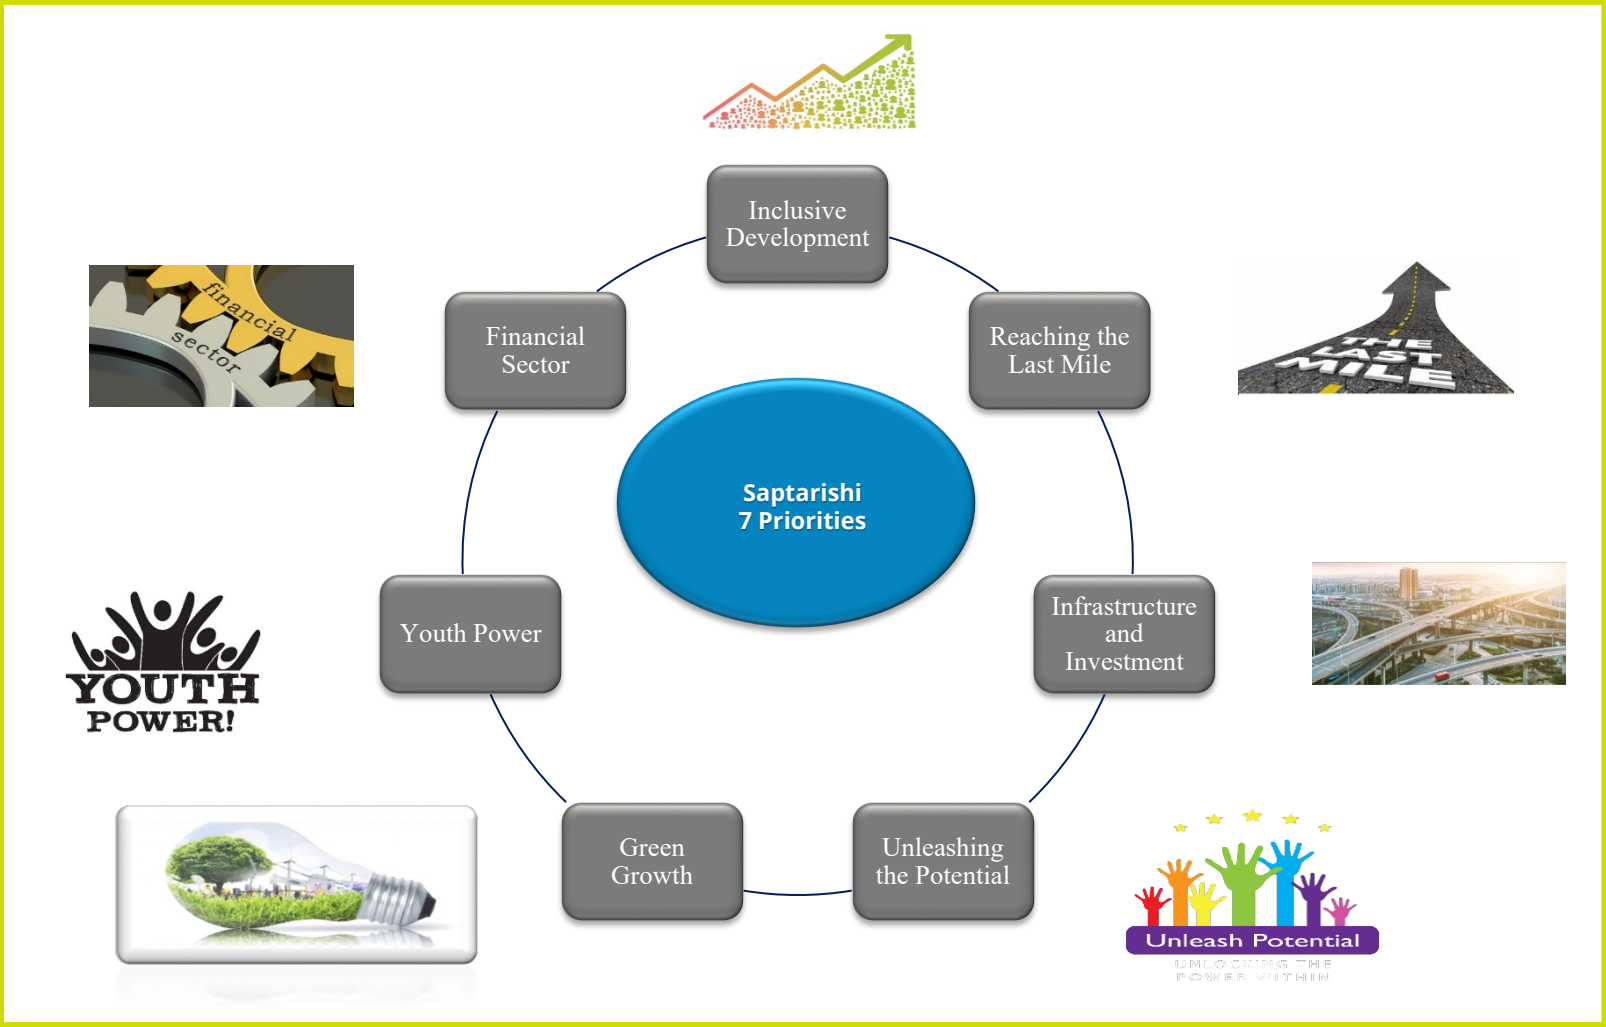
Inclusive Development

financial
sector

Financial Sector

Reaching the Last Mile

THE LAST MILE

Saptarishi
7 Priorities

Youth Power

YOUTH POWER!

Infrastructure and Investment

Green Growth

Unleashing the Potential

Unleash Potential
UNLOCKING THE POWER WITHIN